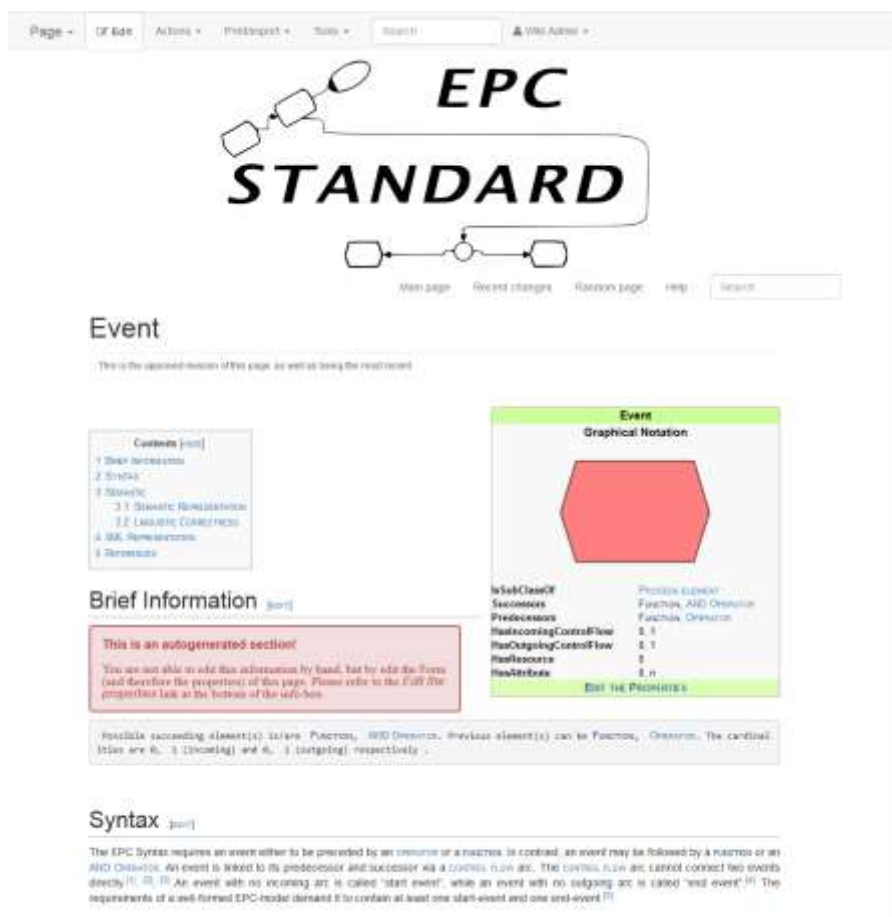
Page ▾ Edit Actions ▾ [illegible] ▾ Tools ▾ Search Wiki Admin ▾

EPC STANDARD

Main page Recent changes Random page Help Search

Event

This is the approved revision of this page, as well as being the most recent.

Contents [hide]
1 Brief Information
2 Syntax
3 Semantic
3.1 Semantic Representation
3.2 Linguistic Correctness
4 XML Representation
5 References

| Event | |
|---|---|
| Graphical Notation | |
| IsSubClassOf | Process element |
| Successors | Function, AND Operator |
| Predecessors | Function, Operator |
| HasIncomingControlFlow | 0..1 |
| HasOutgoingControlFlow | 0..1 |
| HasResource | 0 |
| HasAttribute | 0..n |
| Edit the Properties | |

Brief Information [edit]

This is an autogenerated section!

You are not able to edit this information by hand, but by edit the Form (and therefore the properties) of this page. Please refer to the Edit the properties link at the bottom of the info-box.

Possible succeeding element(s) is/are Function, AND Operator. Previous element(s) can be Function, Operator. The cardinalities are 0..1 (incoming) and 0..1 (outgoing) respectively.

Syntax [edit]

The EPC Syntax requires an event either to be preceded by an operator or a function. In contrast, an event may be followed by a function or an AND Operator. An event is linked to its predecessor and successor via a control flow arc. The control flow arc cannot connect two events directly [1], [2], [3]. An event with no incoming arc is called "start event", while an event with no outgoing arc is called "end event" [4]. The requirements of a well-formed EPC-model demand it to contain at least one start-event and one end-event [5].